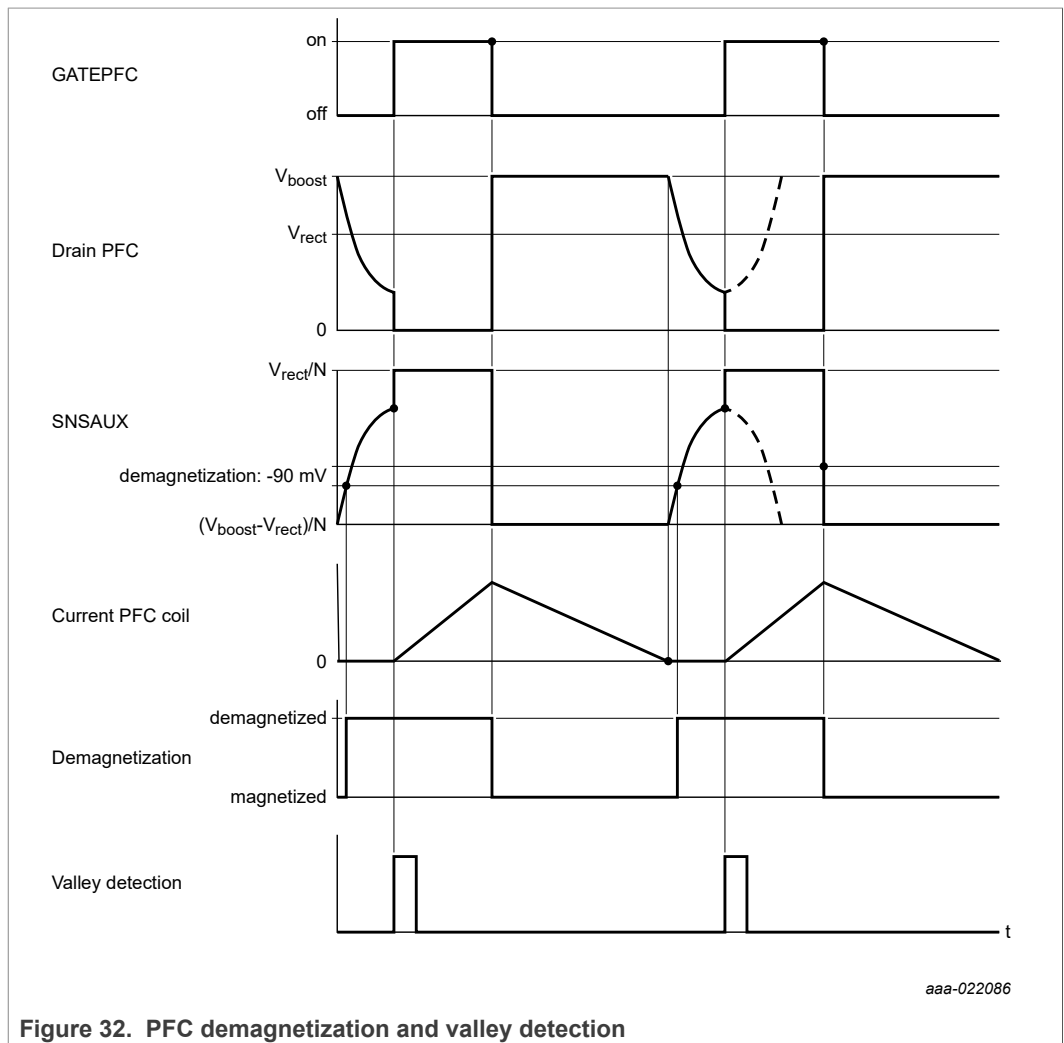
on

GATEPFC

off

$V_{boost}$

$V_{rect}$

Drain PFC

0

$V_{rect}/N$

SNSAUX

demagnetization: -90 mV

$(V_{boost}-V_{rect})/N$

Current PFC coil

0

demagnetized

Demagnetization

magnetized

Valley detection

t

aaa-022086

Figure 32. PFC demagnetization and valley detection